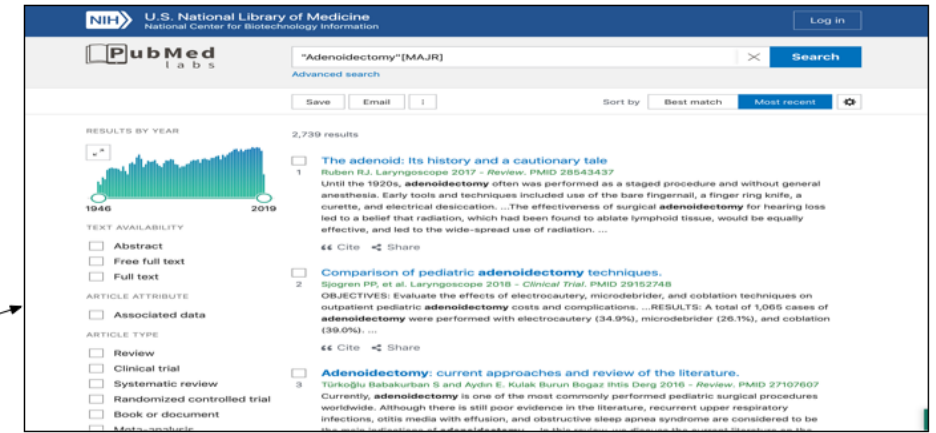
NIH U.S. National Library of Medicine
National Center for Biotechnology Information

Log in

PubMed labs

"Adenoidectomy"[MAJR]

Search

Advanced search

Save Email ⋮

Sort by Best match Most recent

RESULTS BY YEAR

1946 2019

TEXT AVAILABILITY

Abstract

Free full text

Full text

ARTICLE ATTRIBUTE

Associated data

ARTICLE TYPE

Review

Clinical trial

Systematic review

Randomized controlled trial

Book or document

Meta-analysis

2,739 results

1 The adenoid: Its history and a cautionary tale
Ruben RJ. Laryngoscope 2017 - Review. PMID 28543437
Until the 1920s, adenoidectomy often was performed as a staged procedure and without general anesthesia. Early tools and techniques included use of the bare fingernail, a finger ring knife, a curette, and electrical desiccation. ...The effectiveness of surgical adenoidectomy for hearing loss led to a belief that radiation, which had been found to ablate lymphoid tissue, would be equally effective, and led to the wide-spread use of radiation. ...
Cite Share

2 Comparison of pediatric adenoidectomy techniques.
Sjogren PP, et al. Laryngoscope 2018 - Clinical Trial. PMID 29152748
OBJECTIVES: Evaluate the effects of electrocautery, microdebrider, and coblation techniques on outpatient pediatric adenoidectomy costs and complications. ...RESULTS: A total of 1,065 cases of adenoidectomy were performed with electrocautery (34.9%), microdebrider (26.1%), and coblation (39.0%). ...
Cite Share

3 Adenoidectomy: current approaches and review of the literature.
Türkoğlu Babakurban S and Aydın E. Kulak Burun Bogaz Ihtis Derg 2016 - Review. PMID 27107607
Currently, adenoidectomy is one of the most commonly performed pediatric surgical procedures worldwide. Although there is still poor evidence in the literature, recurrent upper respiratory infections, otitis media with effusion, and obstructive sleep apnea syndrome are considered to be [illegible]